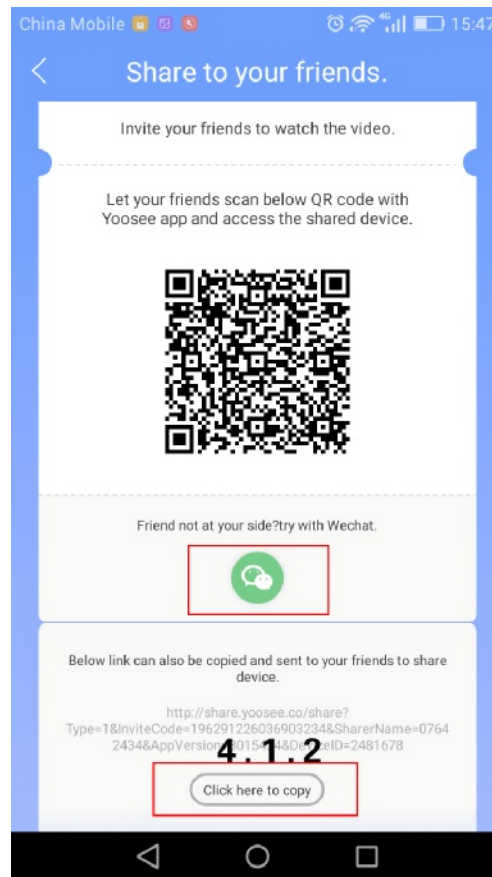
China Mobile 4G 15:47

Share to your friends.

Invite your friends to watch the video.

Let your friends scan below QR code with Yoosee app and access the shared device.

Friend not at your side?try with Wechat.

Below link can also be copied and sent to your friends to share device.

http://share.yoosee.co/share?Type=1&InviteCode=1962912260369032​34&SharerName=07642434&AppVersion=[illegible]0154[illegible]&De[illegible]eID=2481678

4.1.2

Click here to copy